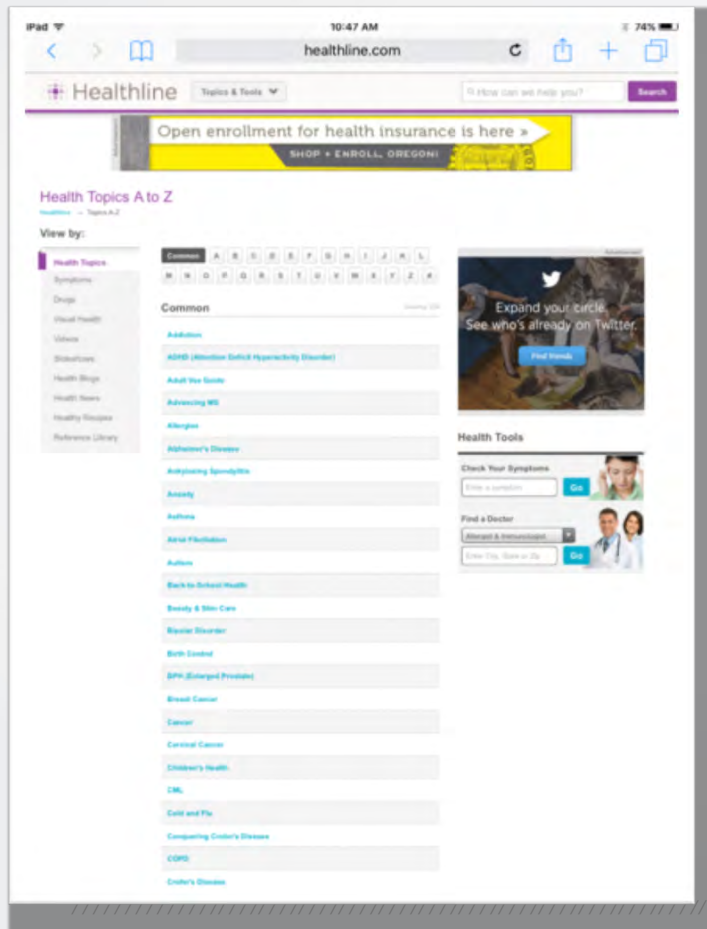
iPad 10:47 AM 74%

healthline.com

Healthline Topics & Tools

How can we help you? Search

Open enrollment for health insurance is here »

SHOP + ENROLL, OREGON!

Health Topics A to Z

Healthline → Topics A-Z

View by:

Health Topics
Symptoms
Drugs
Visual Health
Videos
Slideshows
Health Blogs
Health News
Healthy Recipes
Reference Library

Common A B C D E F G H I J K L
M N O P Q R S T U V W X Y Z #

Common

Addiction
ADHD (Attention Deficit Hyperactivity Disorder)
Adult Vax Guide
Advancing MS
Allergies
Alzheimer's Disease
Ankylosing Spondylitis
Anxiety
Asthma
Atrial Fibrillation
Autism
Back-to-School Health
Beauty & Skin Care
Bipolar Disorder
Birth Control
BPH (Enlarged Prostate)
Breast Cancer
Cancer
Cervical Cancer
Children's Health
CML
Cold and Flu
Conquering Crohn's Disease
COPD
Crohn's Disease

Advertisement

Expand your circle.
See who's already on Twitter.

Find friends

Health Tools

Check Your Symptoms
Enter a symptom Go

Find a Doctor
Allergist & Immunologist
Enter City, State or Zip Go